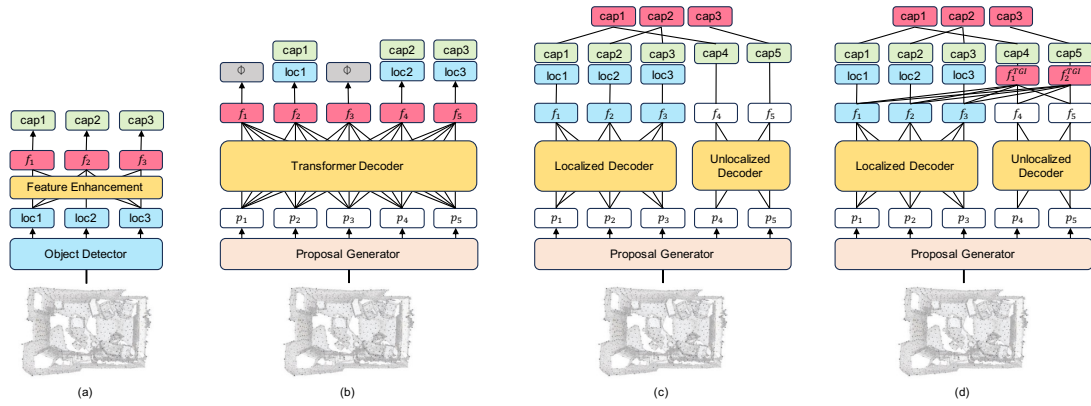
cap1 cap2 cap3
$f_1$ $f_2$ $f_3$
Feature Enhancement
loc1 loc2 loc3
Object Detector
(a)

cap1 cap2 cap3
$\Phi$ loc1 $\Phi$ loc2 loc3
$f_1$ $f_2$ $f_3$ $f_4$ $f_5$
Transformer Decoder
$p_1$ $p_2$ $p_3$ $p_4$ $p_5$
Proposal Generator
(b)

cap1 cap2 cap3
cap1 cap2 cap3 cap4 cap5
loc1 loc2 loc3
$f_1$ $f_2$ $f_3$ $f_4$ $f_5$
Localized Decoder
Unlocalized Decoder
$p_1$ $p_2$ $p_3$ $p_4$ $p_5$
Proposal Generator
(c)

cap1 cap2 cap3
cap1 cap2 cap3 cap4 cap5
loc1 loc2 loc3 $f_1^{TGI}$ $f_2^{TGI}$
$f_1$ $f_2$ $f_3$ $f_4$ $f_5$
Localized Decoder
Unlocalized Decoder
$p_1$ $p_2$ $p_3$ $p_4$ $p_5$
Proposal Generator
(d)